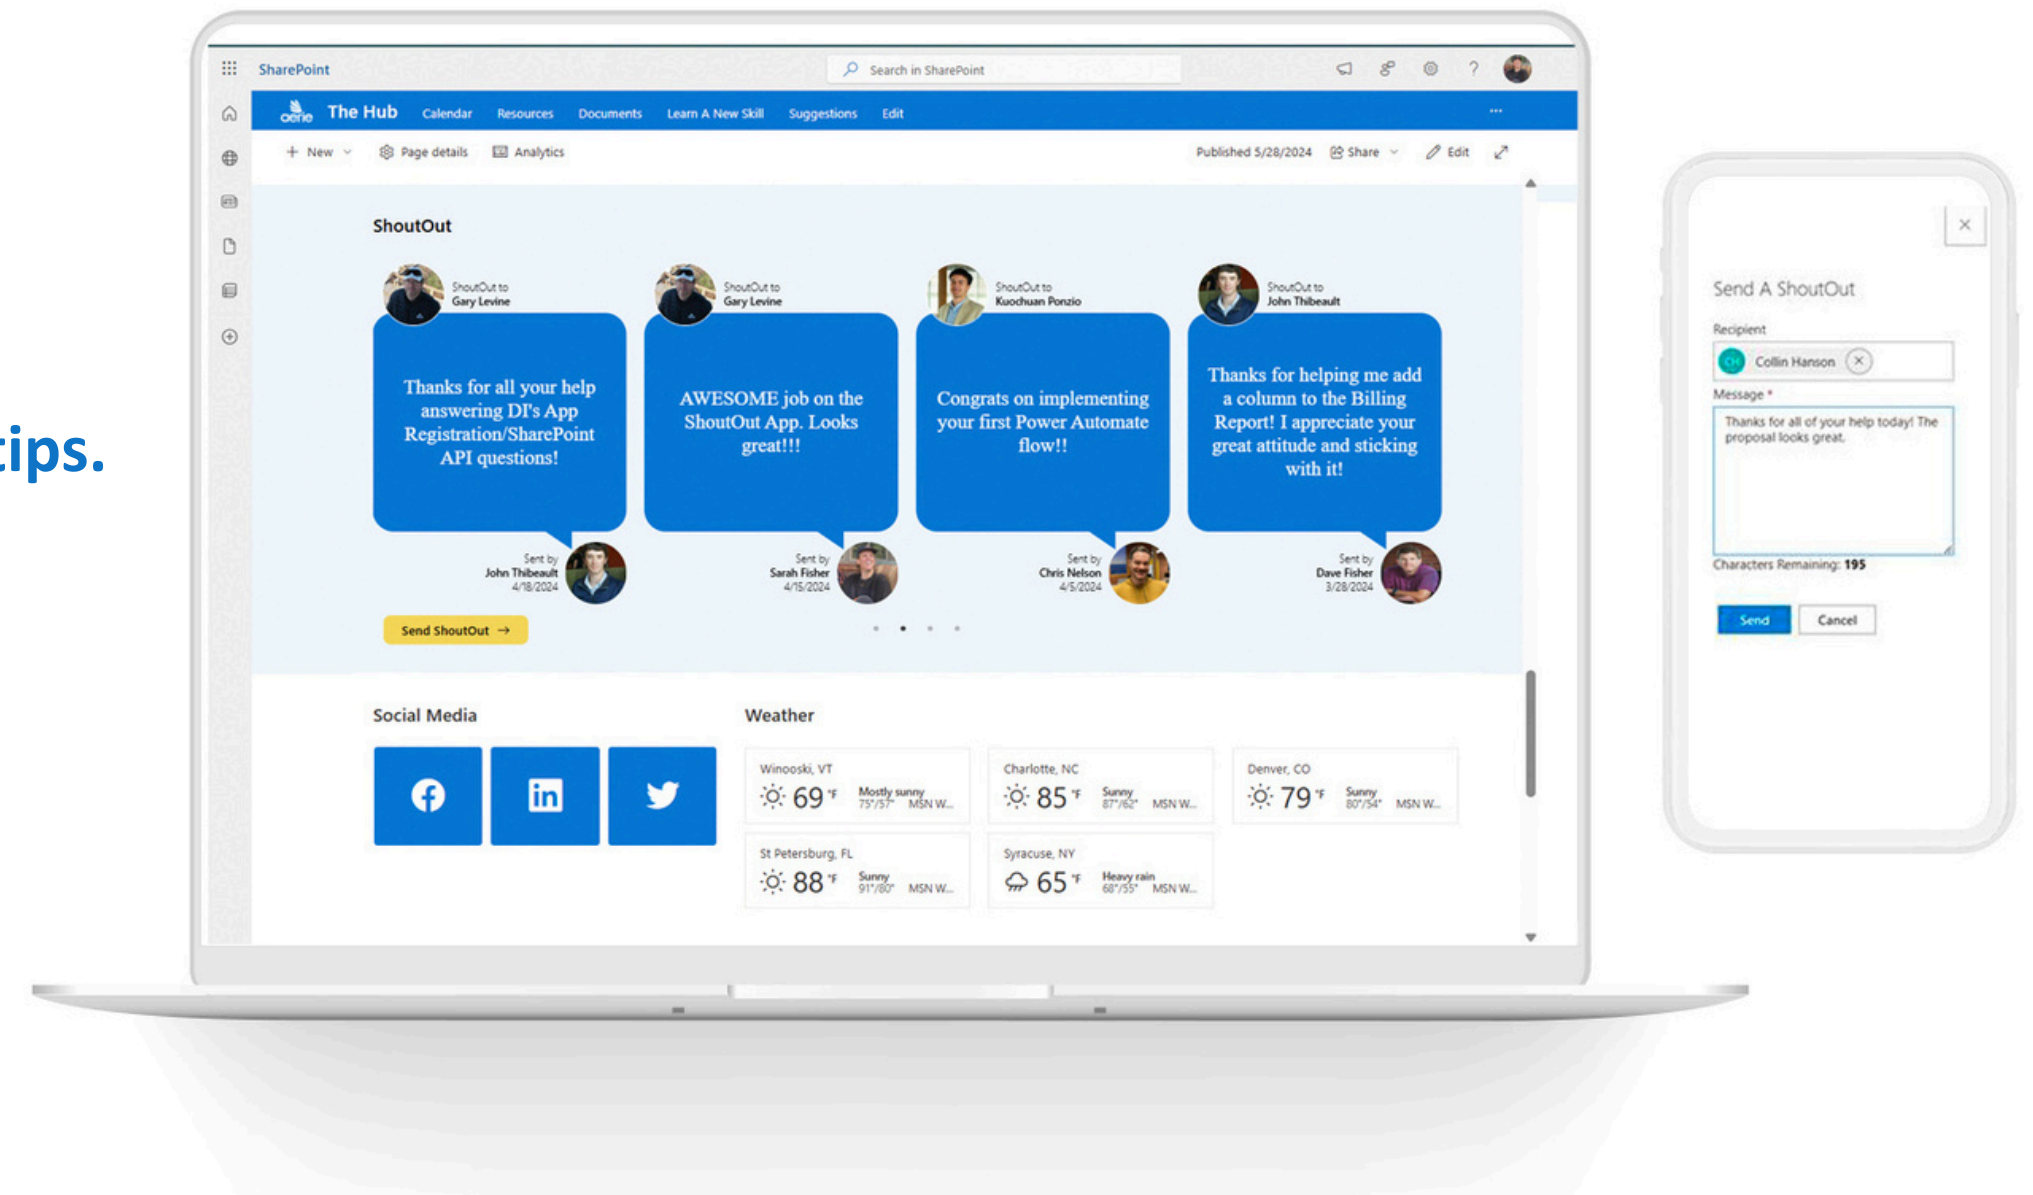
tips.

SharePoint
Search in SharePoint

The Hub Calendar Resources Documents Learn A New Skill Suggestions Edit

+ New Page details Analytics Published 5/28/2024 Share Edit

ShoutOut

ShoutOut to Gary Levine
Thanks for all your help answering DI's App Registration/SharePoint API questions!
Sent by John Thibeault 4/18/2024

ShoutOut to Gary Levine
AWESOME job on the ShoutOut App. Looks great!!!
Sent by Sarah Fisher 4/15/2024

ShoutOut to Kuochuan Ponzio
Congrats on implementing your first Power Automate flow!!
Sent by Chris Nelson 4/5/2024

ShoutOut to John Thibeault
Thanks for helping me add a column to the Billing Report! I appreciate your great attitude and sticking with it!
Sent by Dave Fisher 3/28/2024

Send ShoutOut →

Social Media

Weather

Winooski, VT 69 °F Mostly sunny 75°/57° MSN W...
Charlotte, NC 85 °F Sunny 87°/62° MSN W...
Denver, CO 79 °F Sunny 80°/54° MSN W...
St Petersburg, FL 88 °F Sunny 91°/80° MSN W...
Syracuse, NY 65 °F Heavy rain 68°/55° MSN W...

Send A ShoutOut
Recipient
Collin Hanson
Message *
Thanks for all of your help today! The proposal looks great.
Characters Remaining: 195
Send Cancel